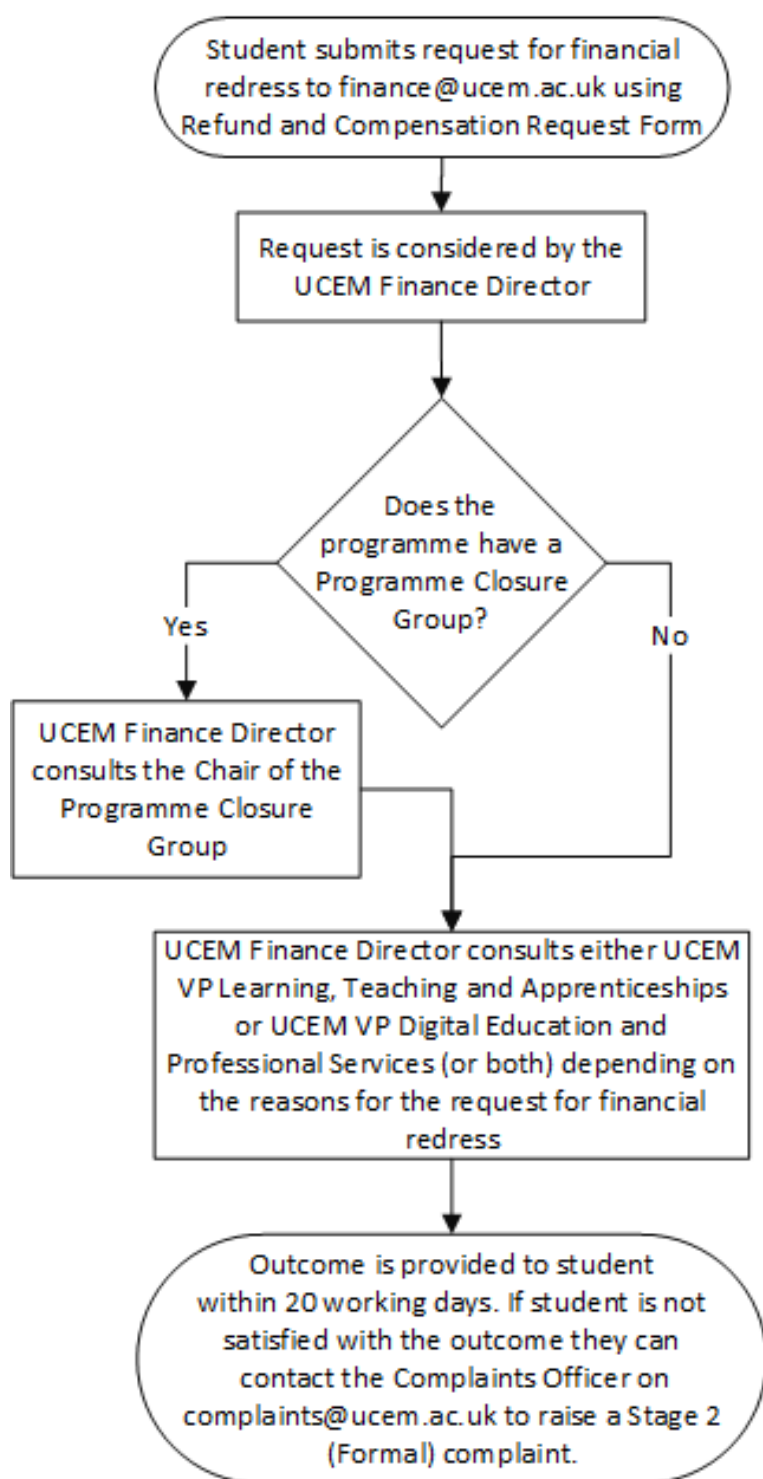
Student submits request for financial redress to finance@ucem.ac.uk using Refund and Compensation Request Form

Request is considered by the UCEM Finance Director

Does the programme have a Programme Closure Group?

Yes

No

UCEM Finance Director consults the Chair of the Programme Closure Group

UCEM Finance Director consults either UCEM VP Learning, Teaching and Apprenticeships or UCEM VP Digital Education and Professional Services (or both) depending on the reasons for the request for financial redress

Outcome is provided to student within 20 working days. If student is not satisfied with the outcome they can contact the Complaints Officer on complaints@ucem.ac.uk to raise a Stage 2 (Formal) complaint.